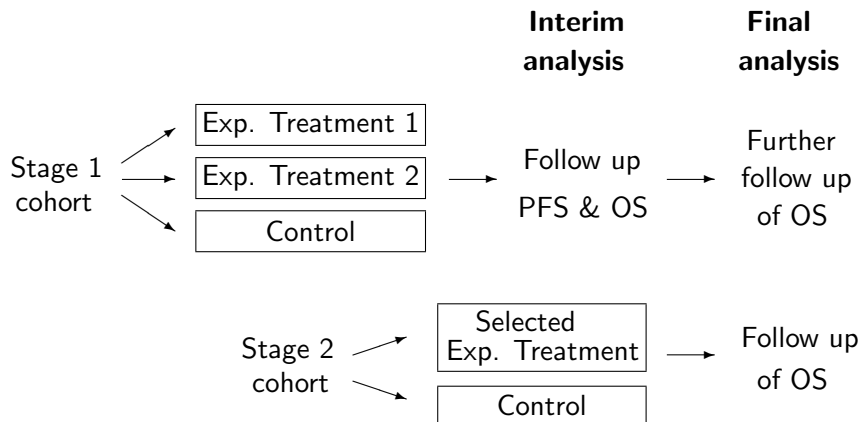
Interim analysis

Final analysis

Stage 1 cohort

Exp. Treatment 1

Exp. Treatment 2

Control

Follow up PFS & OS

Further follow up of OS

Stage 2 cohort

Selected Exp. Treatment

Control

Follow up of OS